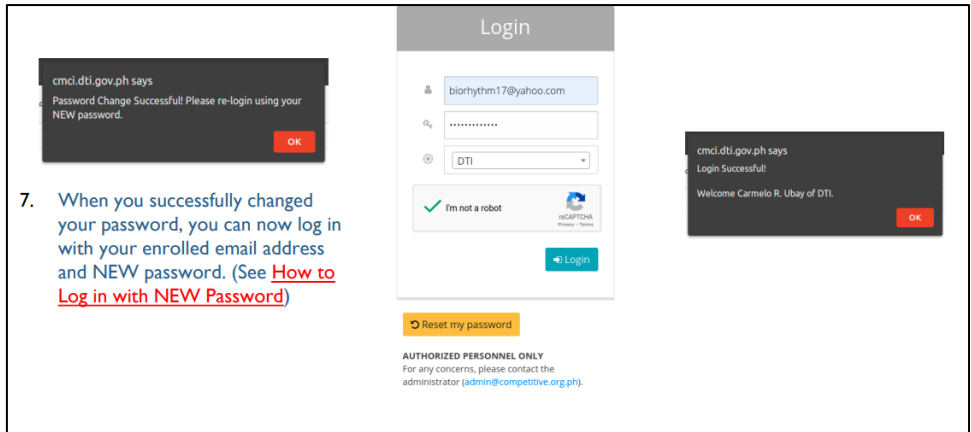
cmci.dti.gov.ph says

Password Change Successful! Please re-login using your NEW password.

OK

7. When you successfully changed your password, you can now log in with your enrolled email address and NEW password. (See How to Log in with NEW Password)

Login

biorhythm17@yahoo.com

••••••••••••••

DTI

I'm not a robot

reCAPTCHA
Privacy - Terms

Login

Reset my password

AUTHORIZED PERSONNEL ONLY
For any concerns, please contact the administrator (admin@competitive.org.ph).

cmci.dti.gov.ph says

Login Successful!

Welcome Carmelo R. Ubay of DTI.

OK